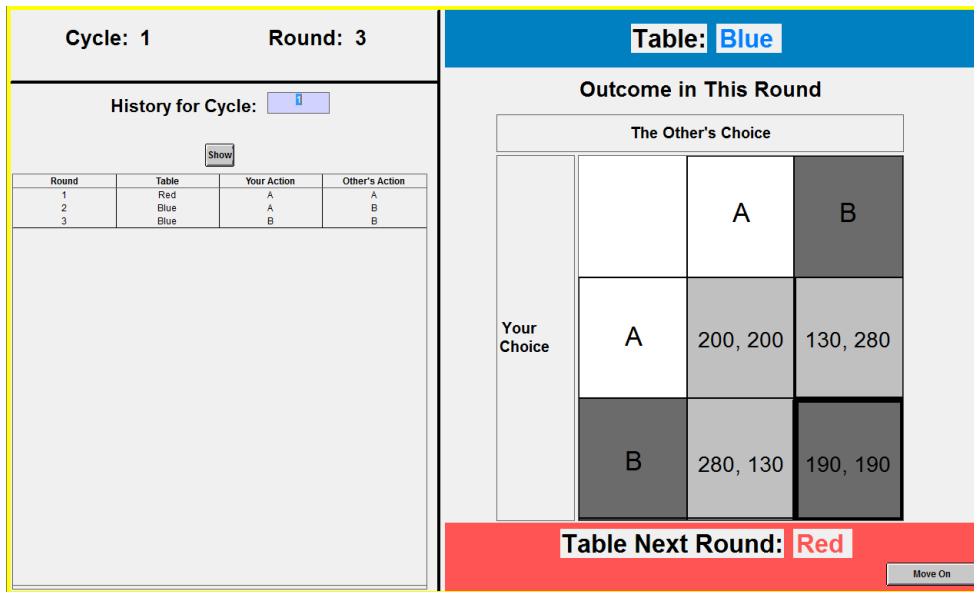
Cycle: 1 Round: 3

History for Cycle: 1

Show

| Round | Table | Your Action | Other's Action |
|---|---|---|---|
| 1 | Red | A | A |
| 2 | Blue | A | B |
| 3 | Blue | B | B |

Table: Blue

Outcome in This Round

The Other's Choice

Your Choice

|  | A | B |
|---|---|---|
| A | 200, 200 | 130, 280 |
| B | 280, 130 | 190, 190 |

Table Next Round: Red

Move On